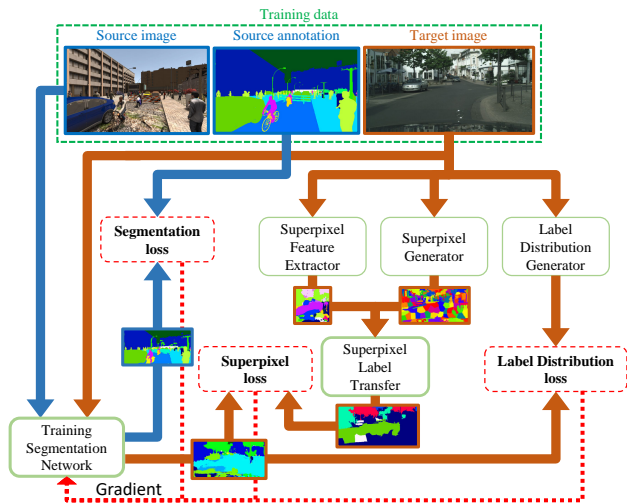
Training data

Source image

Source annotation

Target image

Segmentation loss

Superpixel Feature Extractor

Superpixel Generator

Label Distribution Generator

Superpixel loss

Superpixel Label Transfer

Label Distribution loss

Training Segmentation Network

Gradient